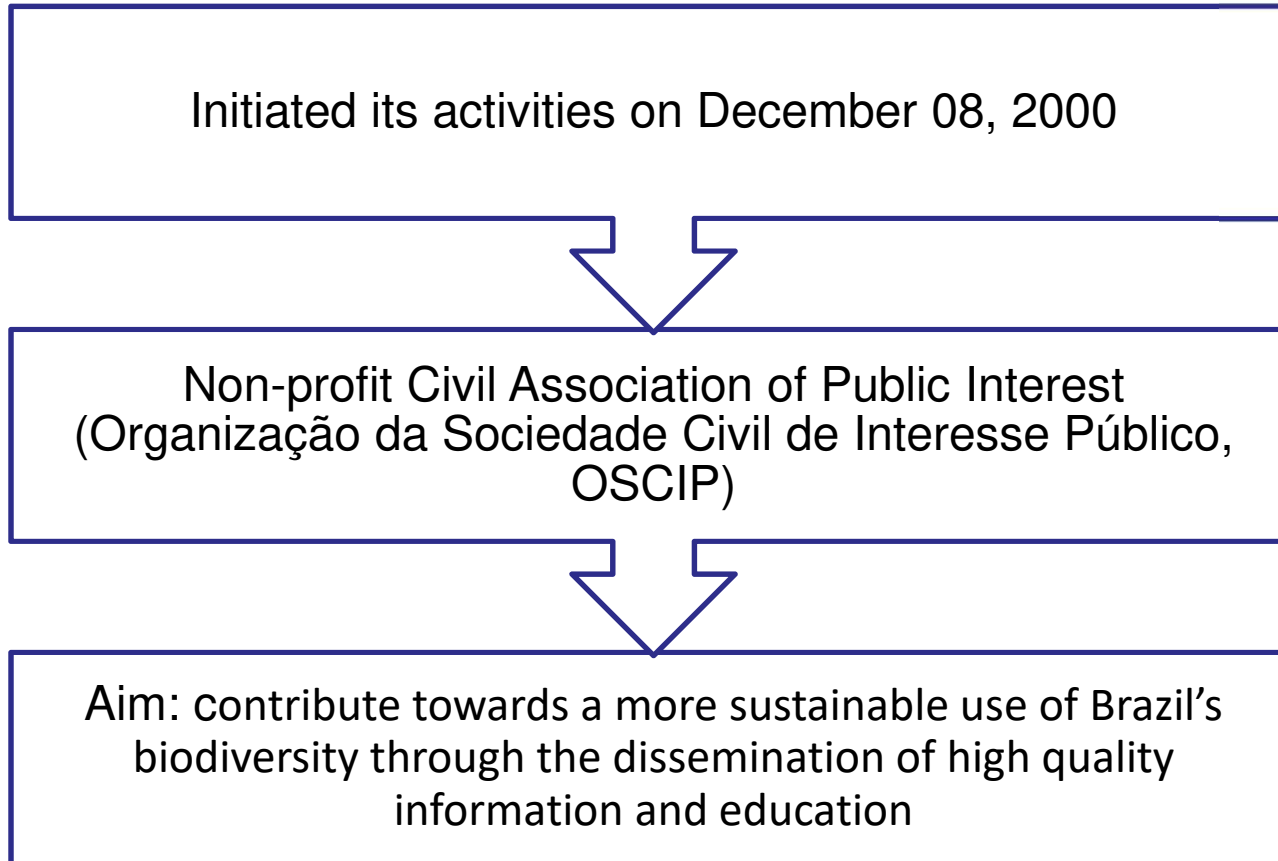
Initiated its activities on December 08, 2000

Non-profit Civil Association of Public Interest (Organização da Sociedade Civil de Interesse Público, OSCIP)

Aim: contribute towards a more sustainable use of Brazil's biodiversity through the dissemination of high quality information and education